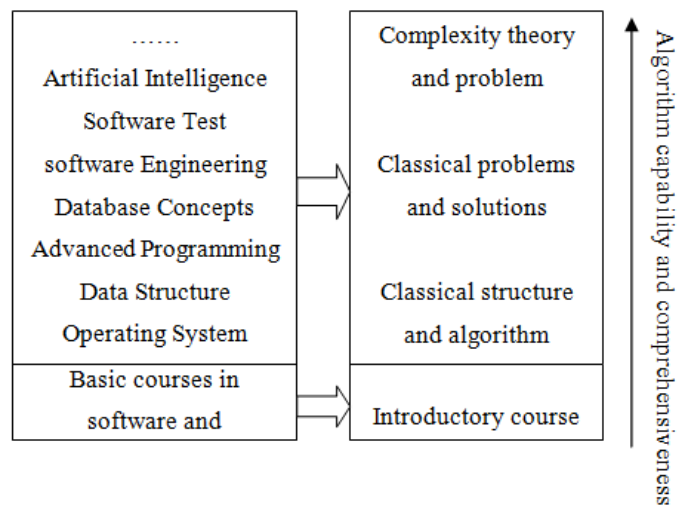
……
Artificial Intelligence
Software Test
software Engineering
Database Concepts
Advanced Programming
Data Structure
Operating System

Basic courses in software and

Complexity theory and problem

Classical problems and solutions

Classical structure and algorithm

Introductory course

Algorithm capability and comprehensiveness